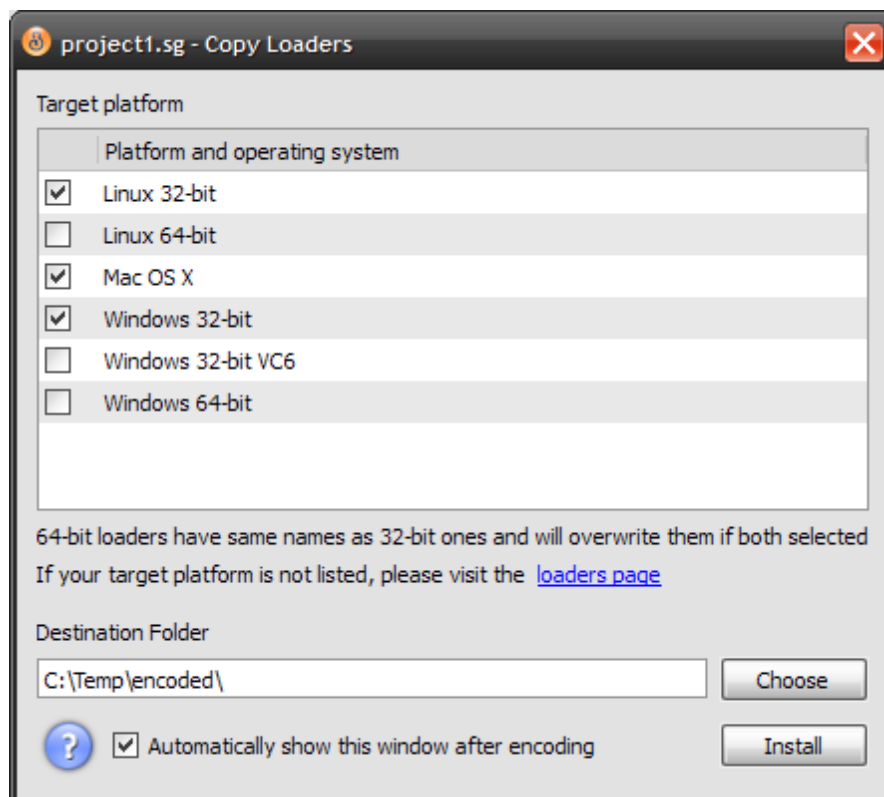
project1.sg - Copy Loaders

Target platform

| | Platform and operating system |
|---|---|
| ☑ | Linux 32-bit |
| ☐ | Linux 64-bit |
| ☑ | Mac OS X |
| ☑ | Windows 32-bit |
| ☐ | Windows 32-bit VC6 |
| ☐ | Windows 64-bit |

64-bit loaders have same names as 32-bit ones and will overwrite them if both selected
If your target platform is not listed, please visit the loaders page

Destination Folder

C:\Temp\encoded\

Choose

? ☑ Automatically show this window after encoding

Install